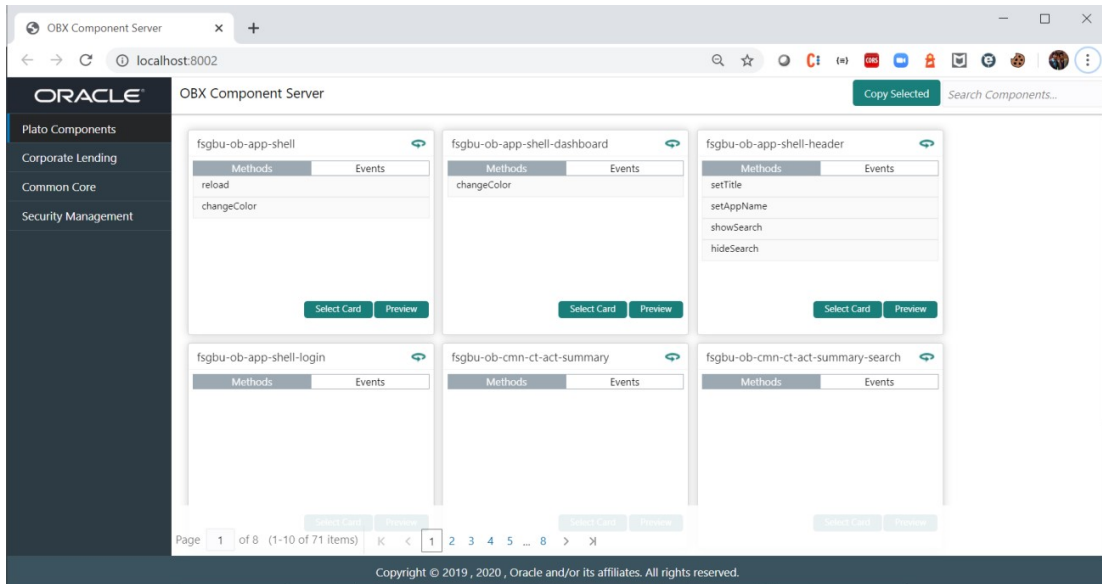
OBX Component Server ×
localhost:8002

ORACLE
OBX Component Server
Copy Selected
Search Components...

Plato Components
Corporate Lending
Common Core
Security Management

fsgbu-ob-app-shell
| Methods | Events |
|---|---|
| reload | |
| changeColor | |

Select Card Preview

fsgbu-ob-app-shell-dashboard
| Methods | Events |
|---|---|
| changeColor | |

Select Card Preview

fsgbu-ob-app-shell-header
| Methods | Events |
|---|---|
| setTitle | |
| setAppName | |
| showSearch | |
| hideSearch | |

Select Card Preview

fsgbu-ob-app-shell-login
| Methods | Events |
|---|---|

Select Card Preview

fsgbu-ob-cmn-ct-act-summary
| Methods | Events |
|---|---|

Select Card Preview

fsgbu-ob-cmn-ct-act-summary-search
| Methods | Events |
|---|---|

Select Card Preview

Page 1 of 8 (1-10 of 71 items) 1 2 3 4 5 ... 8

Copyright © 2019 , 2020 , Oracle and/or its affiliates. All rights reserved.